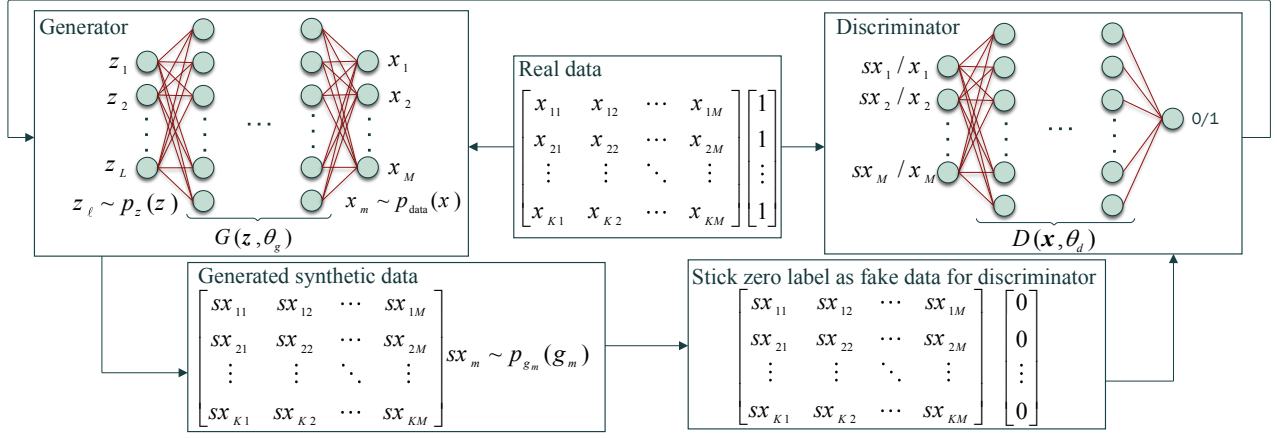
Generator

$z_1$
$z_2$
$\vdots$
$z_L$

$\cdots$

$x_1$
$x_2$
$\vdots$
$x_M$

$z_\ell \sim p_z(z)$

$G(z, \theta_g)$

$x_m \sim p_{\text{data}}(x)$

Real data

$\begin{bmatrix} x_{11} & x_{12} & \cdots & x_{1M} \\ x_{21} & x_{22} & \cdots & x_{2M} \\ \vdots & \vdots & \ddots & \vdots \\ x_{K1} & x_{K2} & \cdots & x_{KM} \end{bmatrix} \begin{bmatrix} 1 \\ 1 \\ \vdots \\ 1 \end{bmatrix}$

Discriminator

$sx_1 / x_1$
$sx_2 / x_2$
$\vdots$
$sx_M / x_M$

$\cdots$

0/1

$D(\boldsymbol{x}, \theta_d)$

Generated synthetic data

$\begin{bmatrix} sx_{11} & sx_{12} & \cdots & sx_{1M} \\ sx_{21} & sx_{22} & \cdots & sx_{2M} \\ \vdots & \vdots & \ddots & \vdots \\ sx_{K1} & sx_{K2} & \cdots & sx_{KM} \end{bmatrix}$ $sx_m \sim p_{g_m}(g_m)$

Stick zero label as fake data for discriminator

$\begin{bmatrix} sx_{11} & sx_{12} & \cdots & sx_{1M} \\ sx_{21} & sx_{22} & \cdots & sx_{2M} \\ \vdots & \vdots & \ddots & \vdots \\ sx_{K1} & sx_{K2} & \cdots & sx_{KM} \end{bmatrix} \begin{bmatrix} 0 \\ 0 \\ \vdots \\ 0 \end{bmatrix}$